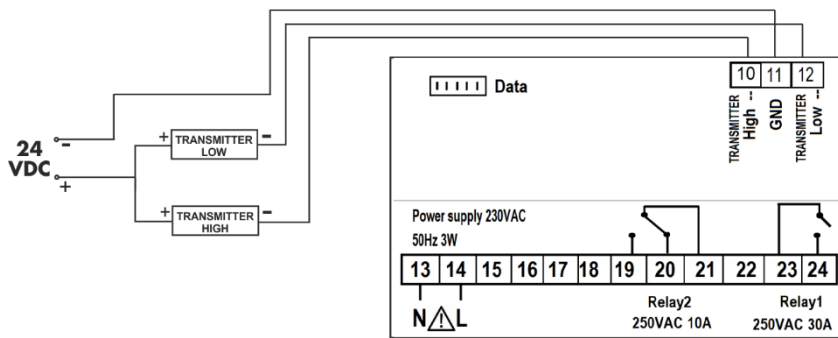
Data

10 11 12

TRANSMITTER High --
GND
TRANSMITTER Low --

24 VDC
-
+

+ TRANSMITTER LOW -

+ TRANSMITTER HIGH -

Power supply 230VAC
50Hz 3W

| 13 | 14 | 15 | 16 | 17 | 18 | 19 | 20 | 21 | 22 | 23 | 24 |
|---|---|---|---|---|---|---|---|---|---|---|---|

N L

Relay2
250VAC 10A

Relay1
250VAC 30A